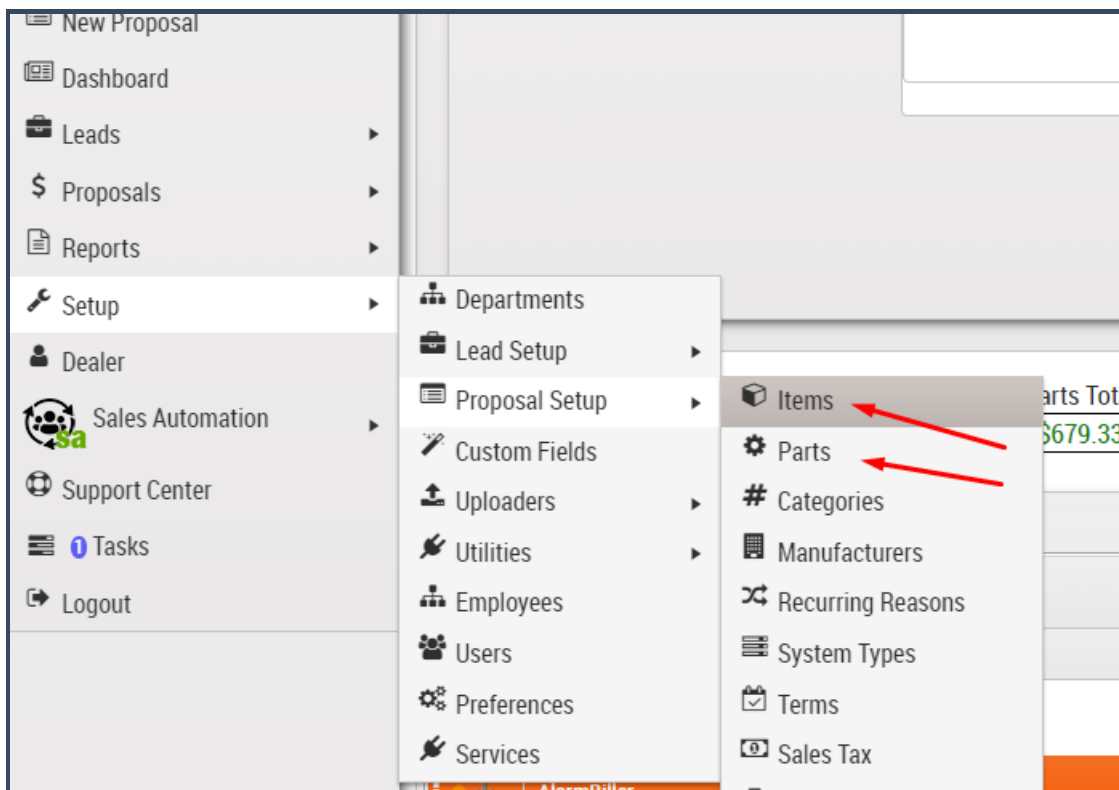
New Proposal
Dashboard
Leads
Proposals
Reports
Setup
Dealer
sa Sales Automation
Support Center
0 Tasks
Logout

Departments
Lead Setup
Proposal Setup
Custom Fields
Uploaders
Utilities
Employees
Users
Preferences
Services

Items
Parts
Categories
Manufacturers
Recurring Reasons
System Types
Terms
Sales Tax

arts Tot
$679.33
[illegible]